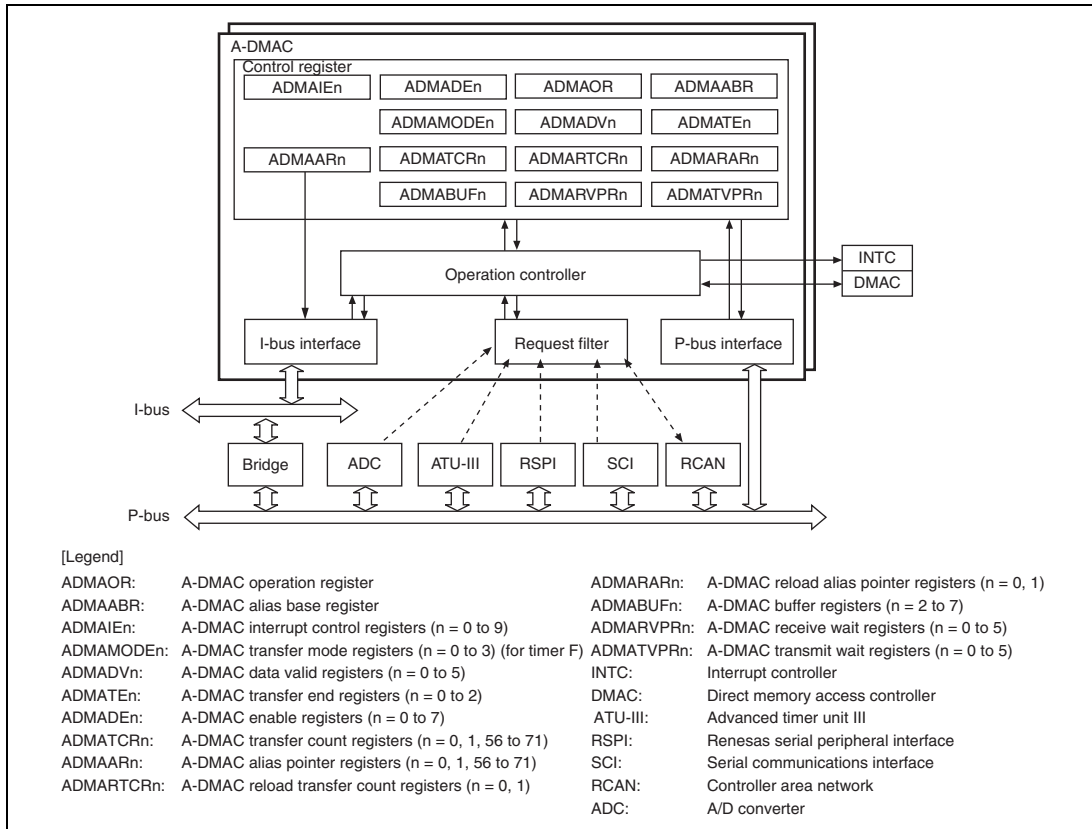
A-DMAC

Control register

ADMAIEn

ADMADEn

ADMAOR

ADMAABR

ADMAMODEn

ADMADVn

ADMATEn

ADMAARn

ADMATCRn

ADMARTCRn

ADMARARn

ADMABUFn

ADMARVPRn

ADMATVPRn

Operation controller

INTC

DMAC

I-bus interface

Request filter

P-bus interface

I-bus

Bridge

ADC

ATU-III

RSPI

SCI

RCAN

P-bus

[Legend]

ADMAOR: A-DMAC operation register
ADMAABR: A-DMAC alias base register
ADMAIEn: A-DMAC interrupt control registers (n = 0 to 9)
ADMAMODEn: A-DMAC transfer mode registers (n = 0 to 3) (for timer F)
ADMADVn: A-DMAC data valid registers (n = 0 to 5)
ADMATEn: A-DMAC transfer end registers (n = 0 to 2)
ADMADEn: A-DMAC enable registers (n = 0 to 7)
ADMATCRn: A-DMAC transfer count registers (n = 0, 1, 56 to 71)
ADMAARn: A-DMAC alias pointer registers (n = 0, 1, 56 to 71)
ADMARTCRn: A-DMAC reload transfer count registers (n = 0, 1)

ADMARARn: A-DMAC reload alias pointer registers (n = 0, 1)
ADMABUFn: A-DMAC buffer registers (n = 2 to 7)
ADMARVPRn: A-DMAC receive wait registers (n = 0 to 5)
ADMATVPRn: A-DMAC transmit wait registers (n = 0 to 5)
INTC: Interrupt controller
DMAC: Direct memory access controller
ATU-III: Advanced timer unit III
RSPI: Renesas serial peripheral interface
SCI: Serial communications interface
RCAN: Controller area network
ADC: A/D converter